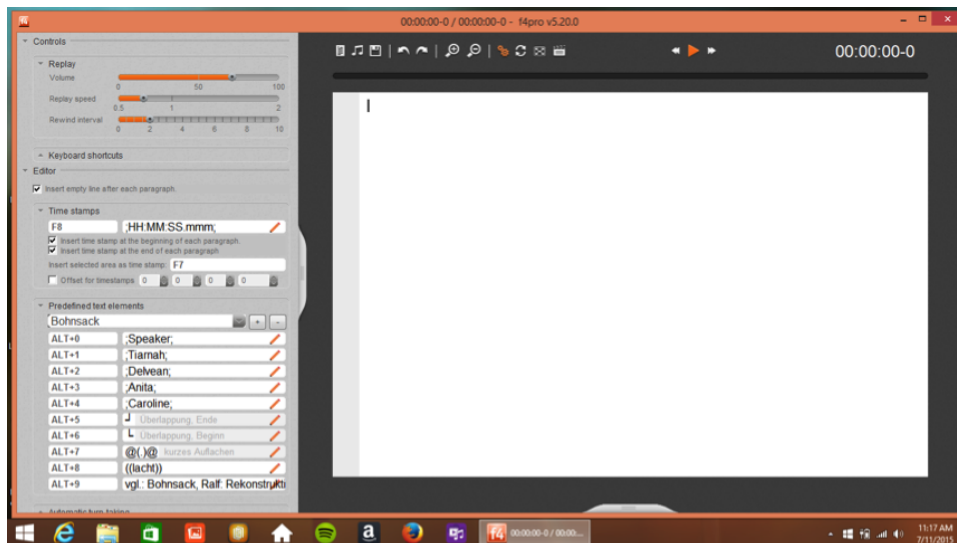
00:00:00-0 / 00:00:00-0 - f4pro v5.20.0

Controls

Replay

Volume

0 50 100

Replay speed

0.5 1 2

Rewind interval

0 2 4 6 8 10

Keyboard shortcuts

Editor

Insert empty line after each paragraph

Time stamps

| F8 | ;HH:MM:SS.mmm; |
|---|---|

Insert time stamp at the beginning of each paragraph

Insert time stamp at the end of each paragraph

Insert selected area as time stamp: F7

Offset for timestamps 0 0 0 0

Predefined text elements

Bohnsack

| ALT+0 | ;Speaker; |
|---|---|
| ALT+1 | ;Tiarnah; |
| ALT+2 | ;Delvean; |
| ALT+3 | ;Anita; |
| ALT+4 | ;Caroline; |
| ALT+5 | ┘ Überlappung, Ende |
| ALT+6 | └ Überlappung, Beginn |
| ALT+7 | @(.)@ kurzes Auflachen |
| ALT+8 | ((lacht)) |
| ALT+9 | vgl.: Bohnsack, Ralf: Rekonstrukti |

Automatic turn taking

00:00:00-0

00:00:00-0 / 00:00...

11:17 AM
7/11/2015